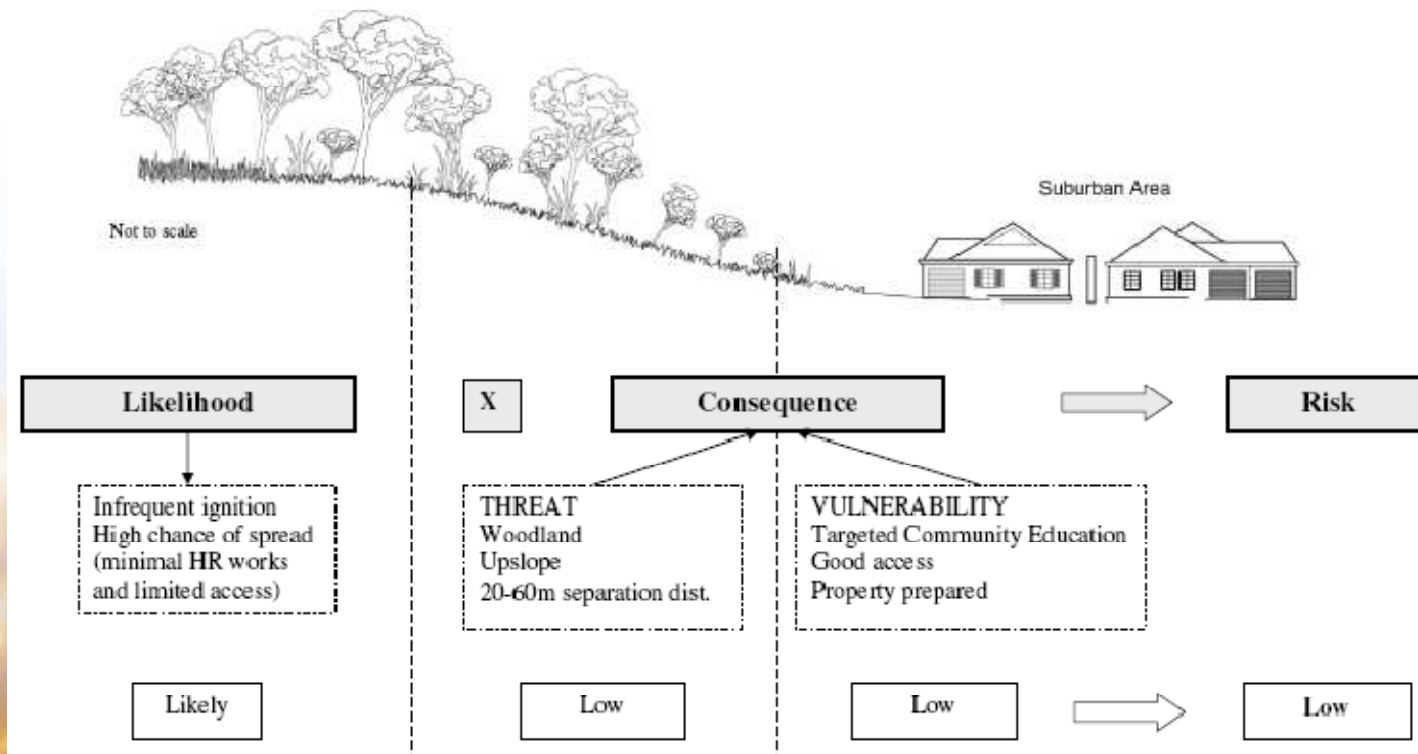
Suburban Area

Not to scale

Likelihood

X

Consequence

Risk

Infrequent ignition
High chance of spread (minimal HR works and limited access)

THREAT
Woodland
Upslope
20-60m separation dist.

VULNERABILITY
Targeted Community Education
Good access
Property prepared

Likely

Low

Low

Low